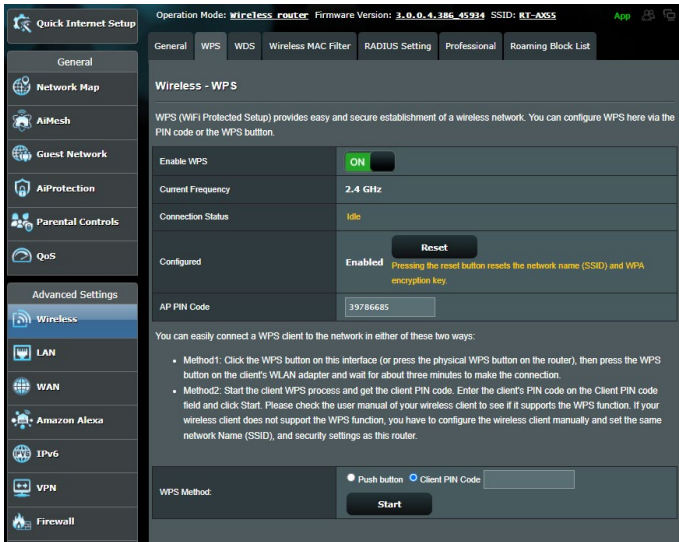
Quick Internet Setup

General

Network Map

AiMesh

Guest Network

AiProtection

Parental Controls

QoS

Advanced Settings

Wireless

LAN

WAN

Amazon Alexa

IPv6

VPN

Firewall

Operation Mode: Wireless router Firmware Version: 3.0.0.4.386_45934 SSID: RT-AX55 App

General WPS WDS Wireless MAC Filter RADIUS Setting Professional Roaming Block List

Wireless - WPS

WPS (WiFi Protected Setup) provides easy and secure establishment of a wireless network. You can configure WPS here via the PIN code or the WPS buttton.

| Enable WPS | ON |
|---|---|
| Current Frequency | 2.4 GHz |
| Connection Status | Idle |
| Configured | Enabled Reset Pressing the reset button resets the network name (SSID) and WPA encryption key. |
| AP PIN Code | 39786685 |

You can easily connect a WPS client to the network in either of these two ways:

- Method1: Click the WPS button on this interface (or press the physical WPS button on the router), then press the WPS button on the client's WLAN adapter and wait for about three minutes to make the connection.
- Method2: Start the client WPS process and get the client PIN code. Enter the client's PIN code on the Client PIN code field and click Start. Please check the user manual of your wireless client to see if it supports the WPS function. If your wireless client does not support the WPS function, you have to configure the wireless client manually and set the same network Name (SSID), and security settings as this router.

| WPS Method: | Push button Client PIN Code Start |
|---|---|